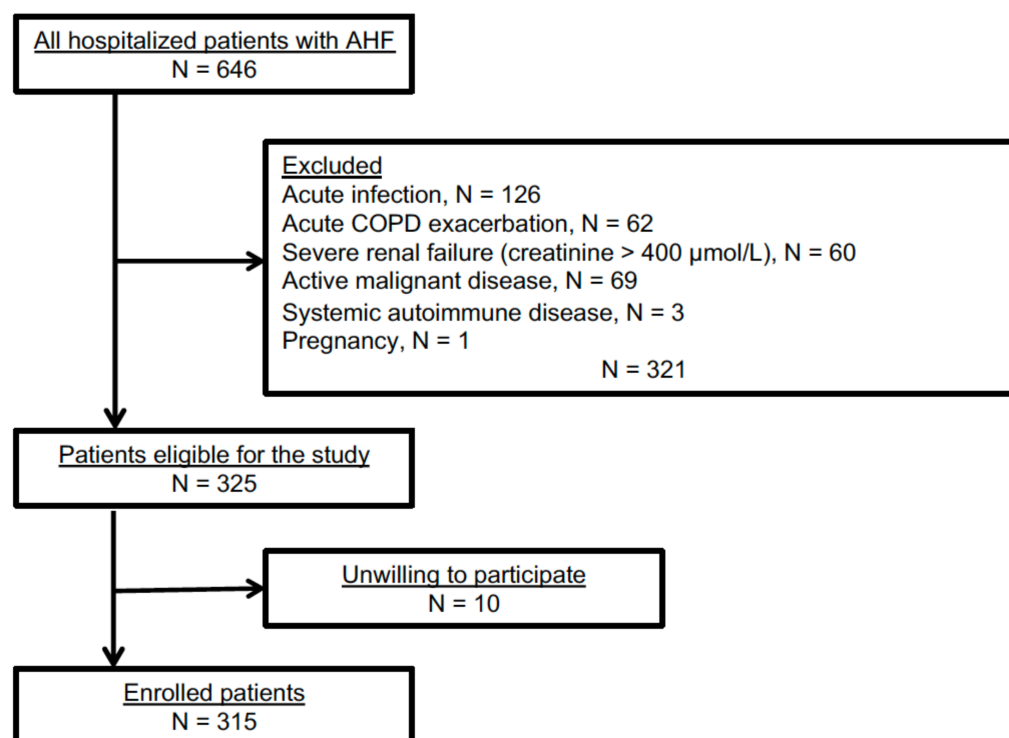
All hospitalized patients with AHF
N = 646

Excluded
Acute infection, N = 126
Acute COPD exacerbation, N = 62
Severe renal failure (creatinine > 400 μmol/L), N = 60
Active malignant disease, N = 69
Systemic autoimmune disease, N = 3
Pregnancy, N = 1
N = 321

Patients eligible for the study
N = 325

Unwilling to participate
N = 10

Enrolled patients
N = 315